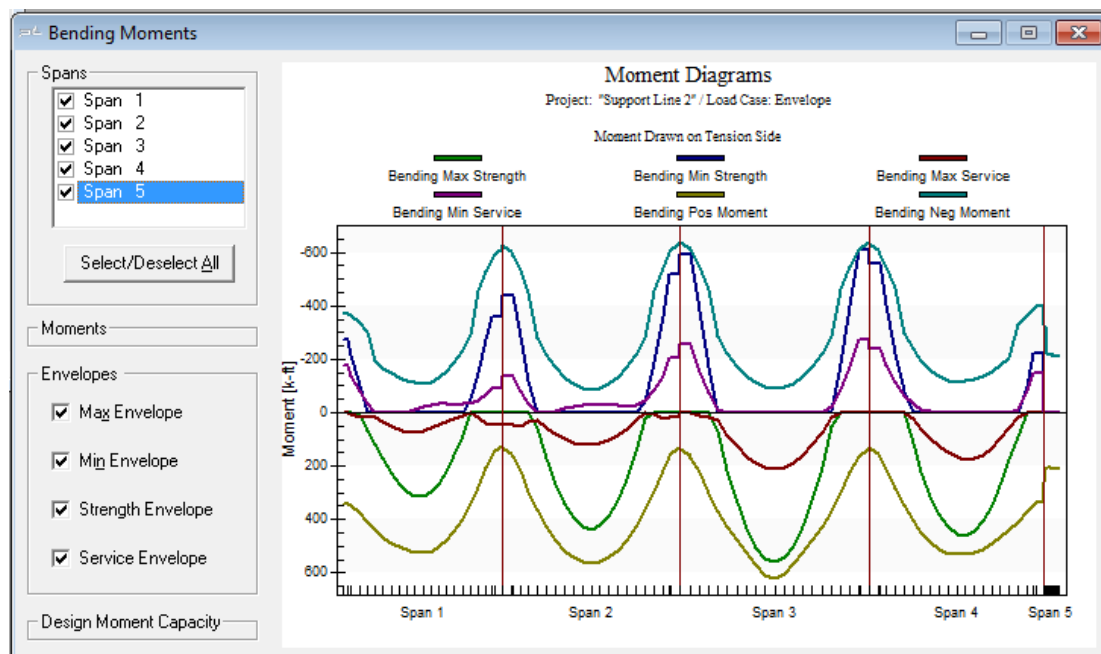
Bending Moments

Spans
Span 1
Span 2
Span 3
Span 4
Span 5

Select/Deselect All

Moments

Envelopes
Max Envelope
Min Envelope
Strength Envelope
Service Envelope

Design Moment Capacity

Moment Diagrams
Project: "Support Line 2" / Load Case: Envelope

Moment Drawn on Tension Side

Bending Max Strength
Bending Min Strength
Bending Max Service
Bending Min Service
Bending Pos Moment
Bending Neg Moment

-600
-400
-200
0
200
400
600

Moment [k-ft]

Span 1
Span 2
Span 3
Span 4
Span 5